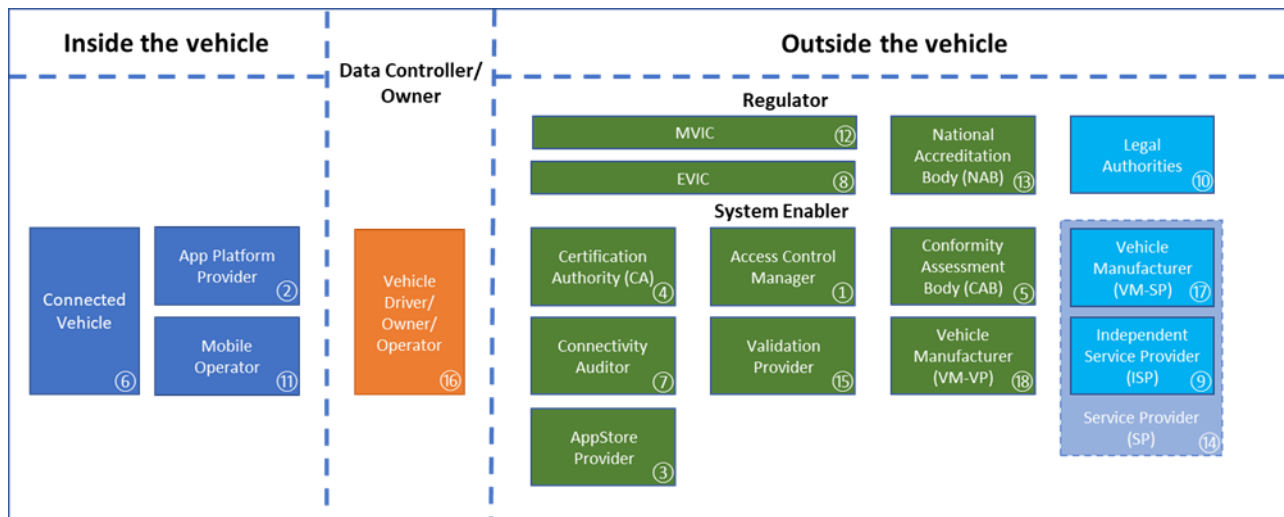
Inside the vehicle

Data Controller/ Owner

Outside the vehicle

Regulator

MVIC ⑫

EVIC ⑧

National Accreditation Body (NAB) ⑬

Legal Authorities ⑩

System Enabler

Connected Vehicle ⑥

App Platform Provider ②

Mobile Operator ⑪

Vehicle Driver/ Owner/ Operator ⑯

Certification Authority (CA) ④

Access Control Manager ①

Conformity Assessment Body (CAB) ⑤

Vehicle Manufacturer (VM-SP) ⑰

Connectivity Auditor ⑦

Validation Provider ⑮

Vehicle Manufacturer (VM-VP) ⑱

Independent Service Provider (ISP) ⑨

AppStore Provider ③

Service Provider (SP) ⑭